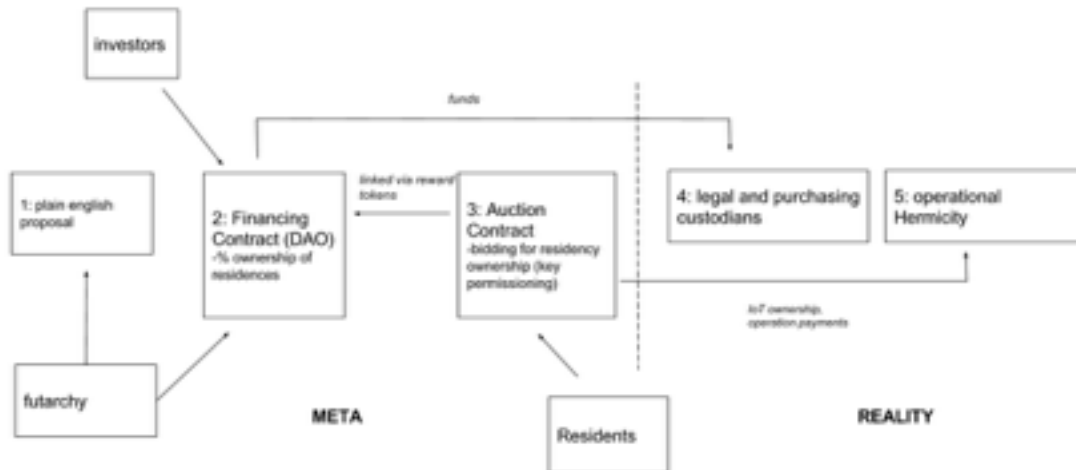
investors

funds

1: plain english proposal

2: Financing Contract (DAO)
-% ownership of residences

linked via reward tokens

3: Auction Contract
-bidding for residency ownership (key permissioning)

4: legal and purchasing custodians

5: operational Hermicity

IoT ownership, operation payments

futarchy

META

Residents

REALITY